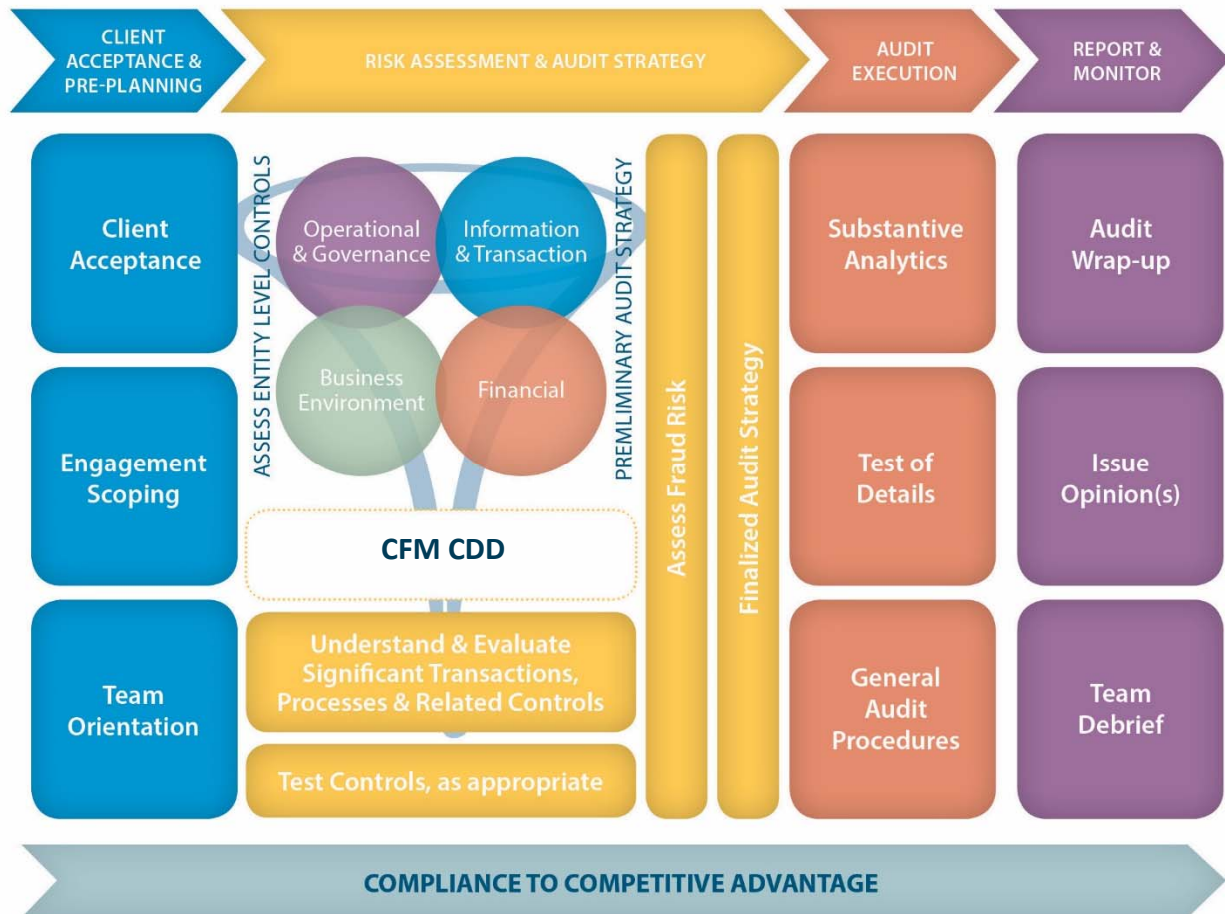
CLIENT ACCEPTANCE & PRE-PLANNING

RISK ASSESSMENT & AUDIT STRATEGY

AUDIT EXECUTION

REPORT & MONITOR

Client Acceptance

Engagement Scoping

Team Orientation

ASSESS ENTITY LEVEL CONTROLS

Operational & Governance

Information & Transaction

Business Environment

Financial

PREMLIMINARY AUDIT STRATEGY

CFM CDD

Understand & Evaluate Significant Transactions, Processes & Related Controls

Test Controls, as appropriate

Assess Fraud Risk

Finalized Audit Strategy

Substantive Analytics

Test of Details

General Audit Procedures

Audit Wrap-up

Issue Opinion(s)

Team Debrief

COMPLIANCE TO COMPETITIVE ADVANTAGE